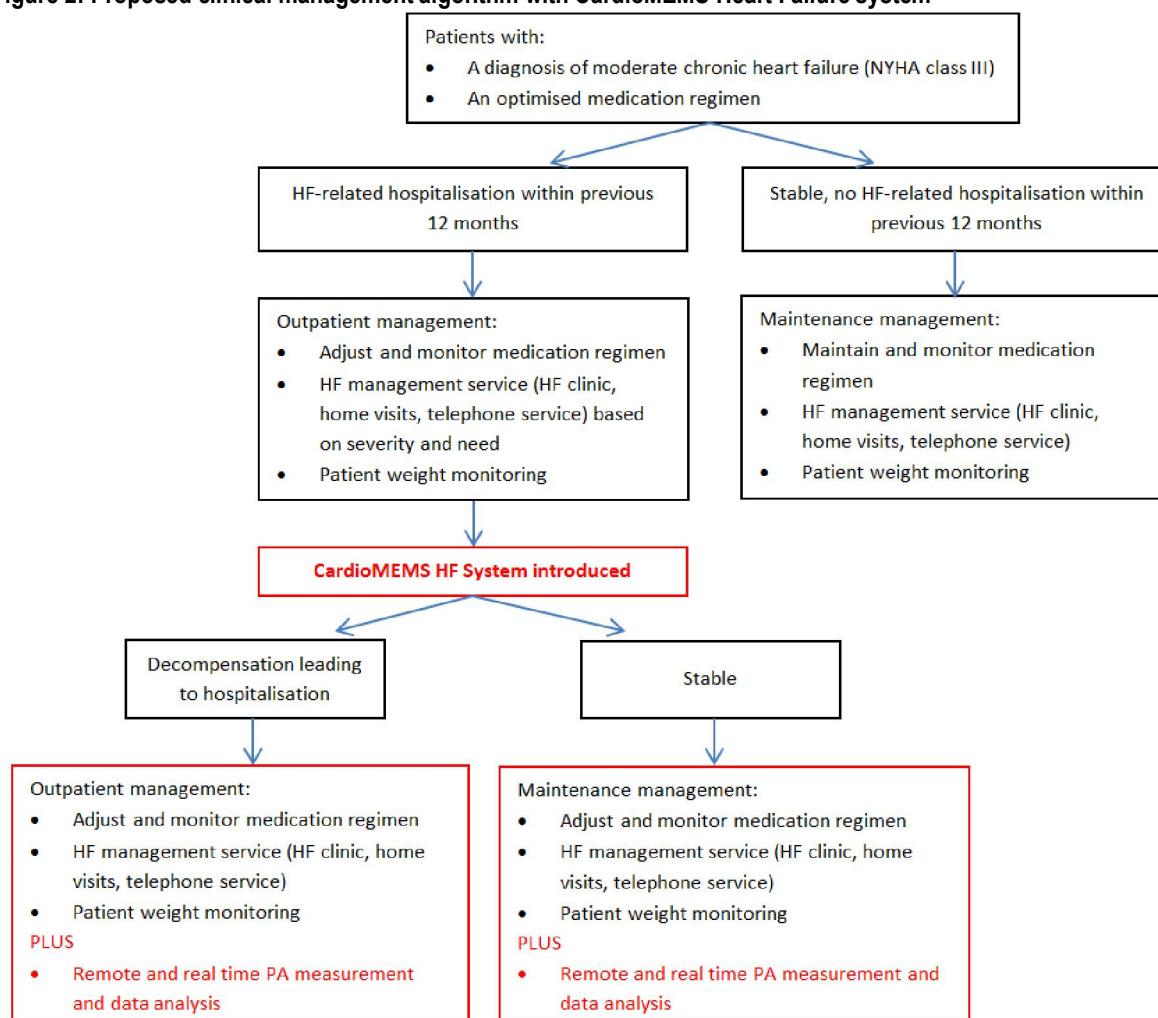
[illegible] Proposed clinical management algorithm with CardioMEMS Heart Failure System

Patients with:
- A diagnosis of moderate chronic heart failure (NYHA class III)
- An optimised medication regimen

HF-related hospitalisation within previous 12 months

Stable, no HF-related hospitalisation within previous 12 months

Outpatient management:
- Adjust and monitor medication regimen
- HF management service (HF clinic, home visits, telephone service) based on severity and need
- Patient weight monitoring

Maintenance management:
- Maintain and monitor medication regimen
- HF management service (HF clinic, home visits, telephone service)
- Patient weight monitoring

CardioMEMS HF System introduced

Decompensation leading to hospitalisation

Stable

Outpatient management:
- Adjust and monitor medication regimen
- HF management service (HF clinic, home visits, telephone service)
- Patient weight monitoring

PLUS
- Remote and real time PA measurement and data analysis

Maintenance management:
- Adjust and monitor medication regimen
- HF management service (HF clinic, home visits, telephone service)
- Patient weight monitoring

PLUS
- Remote and real time PA measurement and data analysis